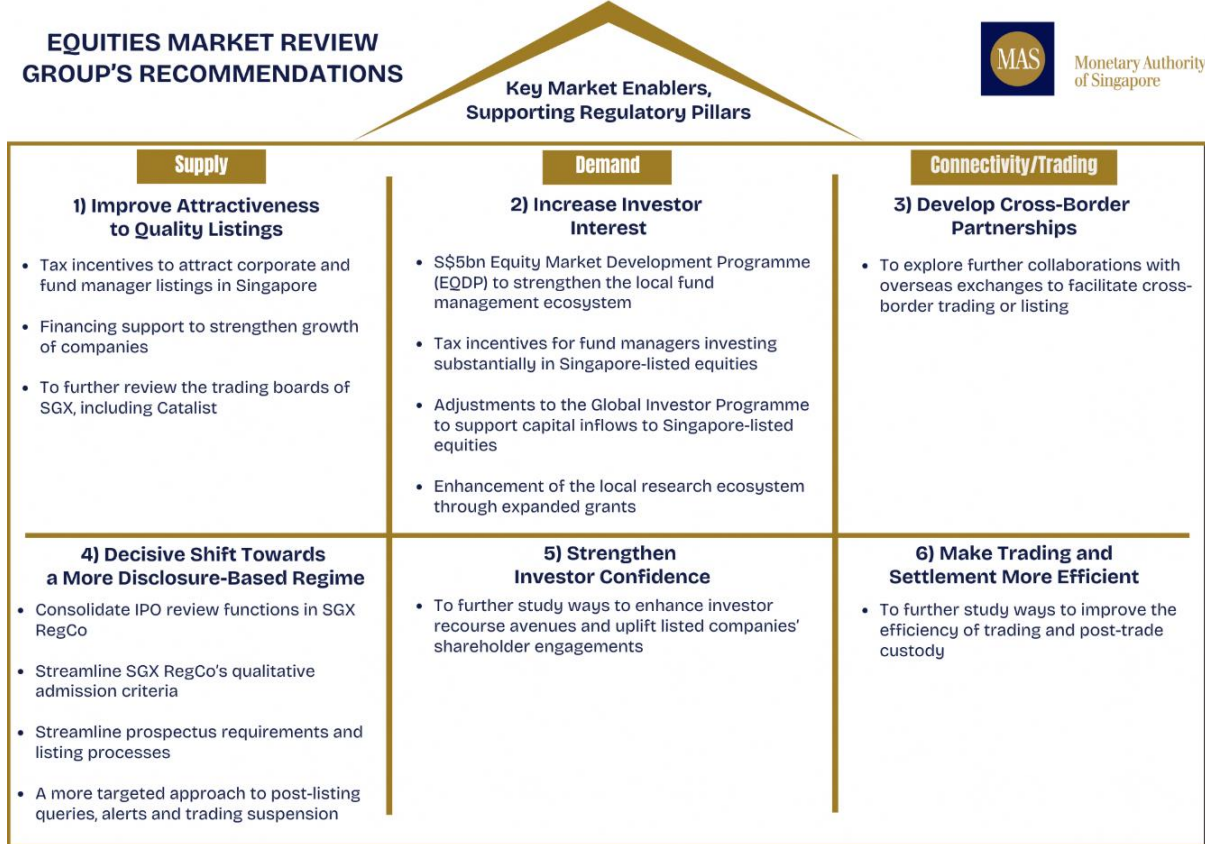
EQUITIES MARKET REVIEW GROUP'S RECOMMENDATIONS

Key Market Enablers, Supporting Regulatory Pillars

MAS Monetary Authority of Singapore

Supply

1) Improve Attractiveness to Quality Listings

• Tax incentives to attract corporate and fund manager listings in Singapore

• Financing support to strengthen growth of companies

• To further review the trading boards of SGX, including Catalist

Demand

2) Increase Investor Interest

• S$5bn Equity Market Development Programme (EQDP) to strengthen the local fund management ecosystem

• Tax incentives for fund managers investing substantially in Singapore-listed equities

• Adjustments to the Global Investor Programme to support capital inflows to Singapore-listed equities

• Enhancement of the local research ecosystem through expanded grants

Connectivity/Trading

3) Develop Cross-Border Partnerships

• To explore further collaborations with overseas exchanges to facilitate cross-border trading or listing

4) Decisive Shift Towards a More Disclosure-Based Regime

• Consolidate IPO review functions in SGX RegCo

• Streamline SGX RegCo's qualitative admission criteria

• Streamline prospectus requirements and listing processes

• A more targeted approach to post-listing queries, alerts and trading suspension

5) Strengthen Investor Confidence

• To further study ways to enhance investor recourse avenues and uplift listed companies' shareholder engagements

6) Make Trading and Settlement More Efficient

• To further study ways to improve the efficiency of trading and post-trade custody